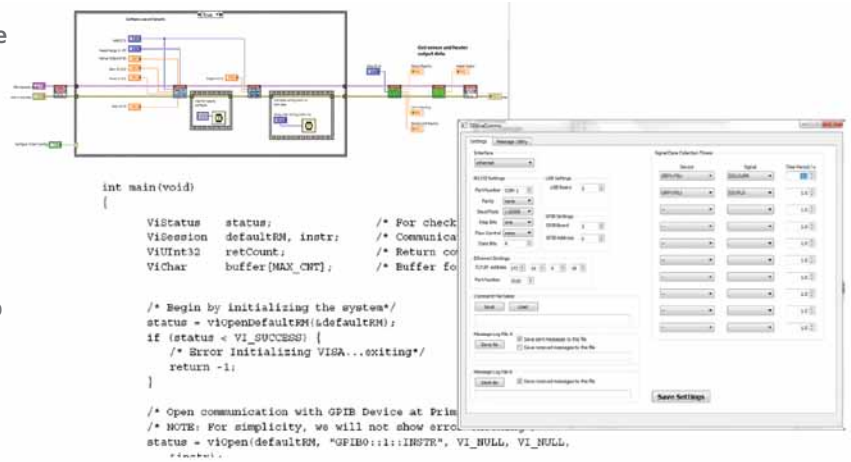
e

int main(void)
{

ViStatus status; /* For check
ViSession defaultRM, instr; /* Communica
ViUInt32 retCount; /* Return co
ViChar buffer[MAX_CNT]; /* Buffer fo

/* Begin by initializing the system*/
status = viOpenDefaultRM(&defaultRM);
if (status < VI_SUCCESS) {
/* Error Initializing VISA...exiting*/
return -1;
}

/* Open communication with GPIB Device at Prim
/* NOTE: For simplicity, we will not show erro
status = viOpen(defaultRM, "GPIB0::1::INSTR", VI_NULL, VI_NULL,

Settings Message Log

Interface

RS232 Settings
Port Number
Parity
Baud Rate
Stop Bits
Flow Control
Data Bits

USB Settings

GPIB Settings
GPIB Board
GPIB Address

Ethernet Settings
TCP/IP Address
Port Number

Command Verbiage
Send Load

Message Log File A
Save sent messages to file
Save received messages to file

Message Log File B
Save received messages to file

Signal Data Collection Timer
Device Signal Time Period

Save Settings

Get sensor and heater output data